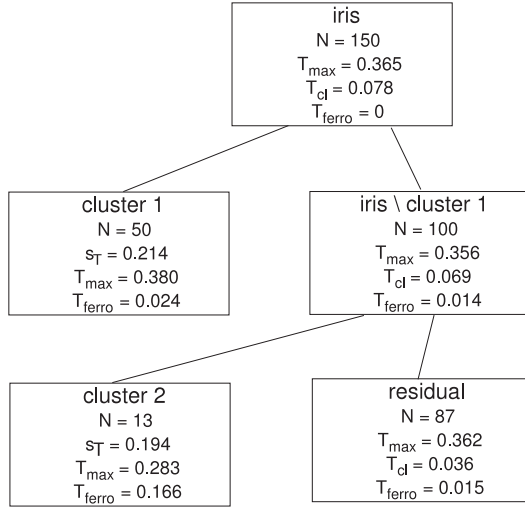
iris
N = 150
$T_{max}$ = 0.365
$T_{cl}$ = 0.078
$T_{ferro}$ = 0

cluster 1
N = 50
$s_T$ = 0.214
$T_{max}$ = 0.380
$T_{ferro}$ = 0.024

iris \ cluster 1
N = 100
$T_{max}$ = 0.356
$T_{cl}$ = 0.069
$T_{ferro}$ = 0.014

cluster 2
N = 13
$s_T$ = 0.194
$T_{max}$ = 0.283
$T_{ferro}$ = 0.166

residual
N = 87
$T_{max}$ = 0.362
$T_{cl}$ = 0.036
$T_{ferro}$ = 0.015